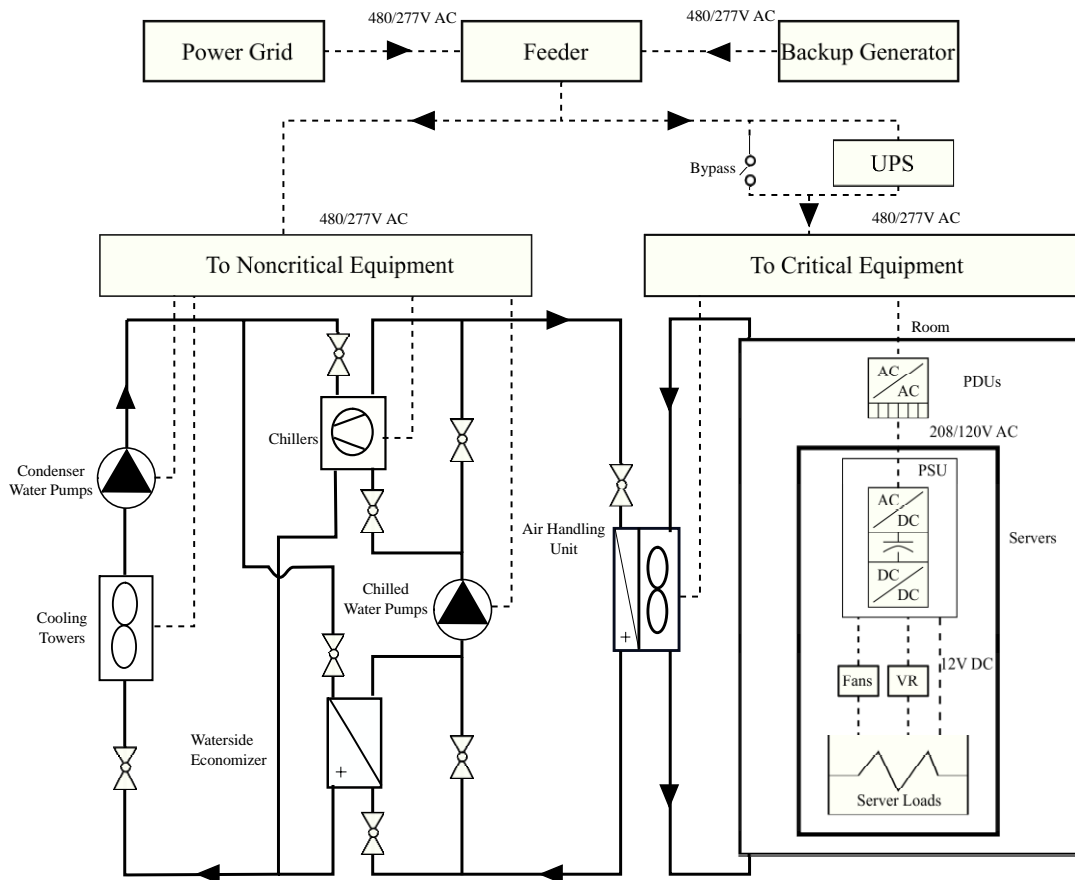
480/277V AC
480/277V AC
Power Grid
Feeder
Backup Generator
Bypass
UPS
480/277V AC
480/277V AC
To Noncritical Equipment
To Critical Equipment
Room
AC
AC
PDUs
Chillers
208/120V AC
Condenser Water Pumps
PSU
AC
DC
Air Handling Unit
Servers
Chilled Water Pumps
DC
DC
Cooling Towers
12V DC
Fans
VR
Waterside Economizer
Server Loads